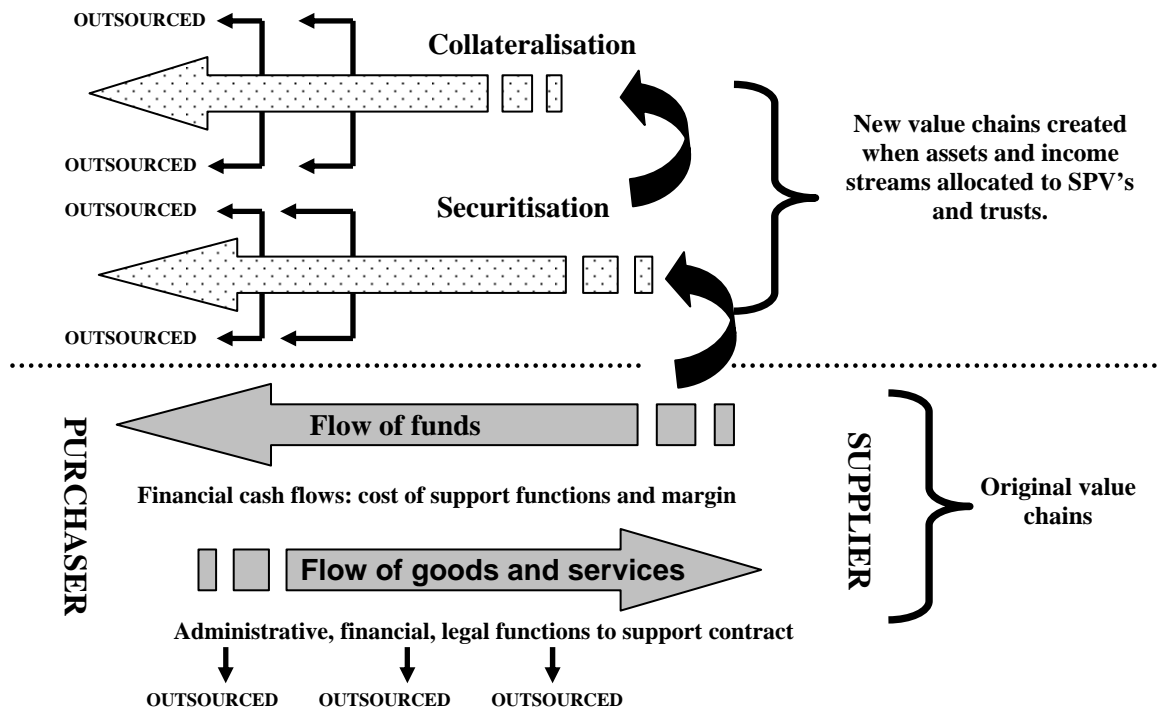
OUTSOURCED

Collateralisation

OUTSOURCED

New value chains created when assets and income streams allocated to SPV's and trusts.

OUTSOURCED

Securitisation

OUTSOURCED

PURCHASER

Flow of funds

SUPPLIER

Original value chains

Financial cash flows: cost of support functions and margin

Flow of goods and services

Administrative, financial, legal functions to support contract

OUTSOURCED OUTSOURCED OUTSOURCED